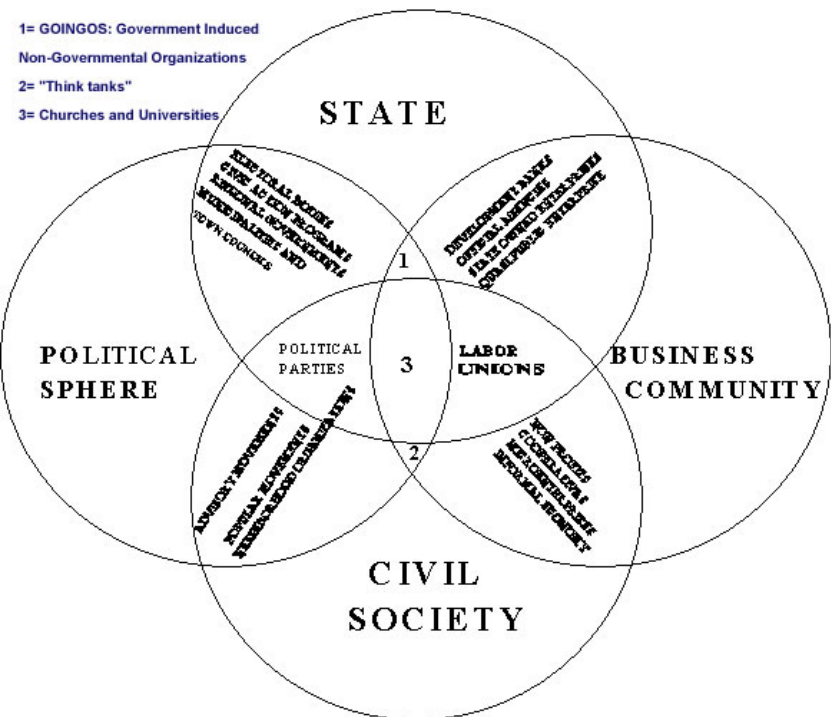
1= GOINGOS: Government Induced Non-Governmental Organizations

2= "Think tanks"

3= Churches and Universities

STATE

POLITICAL SPHERE

BUSINESS COMMUNITY

CIVIL SOCIETY

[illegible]

TOWN COUNCILS

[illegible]

1

POLITICAL PARTIES

3

LABOR UNIONS

2

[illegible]

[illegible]